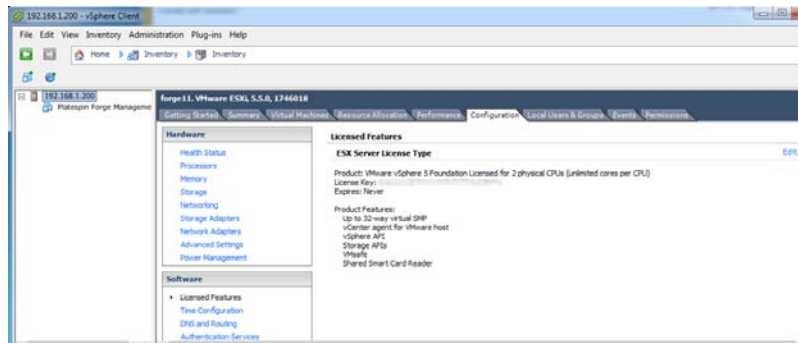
192.168.1.200 - vSphere Client

File Edit View Inventory Administration Plug-ins Help

Home Inventory Inventory

192.168.1.200
Platespin Forge Manageme

forge11. VMware ESXi, 5.5.0, 1746018

Getting Started Summary Virtual Machines Resource Allocation Performance Configuration Local Users & Groups Events Permissions

Hardware

Health Status
Processors
Memory
Storage
Networking
Storage Adapters
Network Adapters
Advanced Settings
Power Management

Software

Licensed Features
Time Configuration
DNS and Routing
Authentication Services

Licensed Features

ESX Server License Type

Edit

Product: VMware vSphere 5 Foundation Licensed for 2 physical CPUs (unlimited cores per CPU)
License Key:
Expires: Never

Product Features:
Up to 32-way virtual SMP
vCenter agent for VMware host
vSphere API
Storage APIs
VMsafe
Shared Smart Card Reader